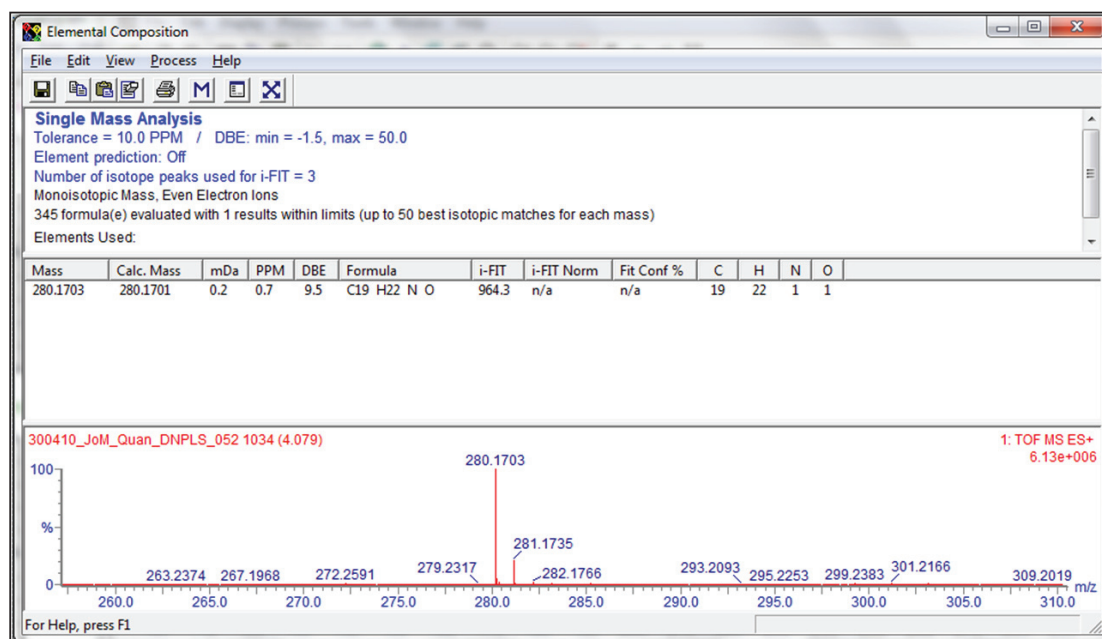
Elemental Composition

File Edit View Process Help

M

Single Mass Analysis
Tolerance = 10.0 PPM / DBE: min = -1.5, max = 50.0
Element prediction: Off
Number of isotope peaks used for i-FIT = 3
Monoisotopic Mass, Even Electron Ions
345 formula(e) evaluated with 1 results within limits (up to 50 best isotopic matches for each mass)
Elements Used:

| Mass | Calc. Mass | mDa | PPM | DBE | Formula | i-FIT | i-FIT Norm | Fit Conf % | C | H | N | O |
|---|---|---|---|---|---|---|---|---|---|---|---|---|
| 280.1703 | 280.1701 | 0.2 | 0.7 | 9.5 | C19 H22 N O | 964.3 | n/a | n/a | 19 | 22 | 1 | 1 |

300410_JoM_Quan_DNPLS_052 1034 (4.079)
1: TOF MS ES+
6.13e+006

100
%
0

280.1703
281.1735
263.2374 267.1968 272.2591 279.2317 282.1766 293.2093 295.2253 299.2383 301.2166 309.2019

260.0 265.0 270.0 275.0 280.0 285.0 290.0 295.0 300.0 305.0 310.0 m/z

For Help, press F1